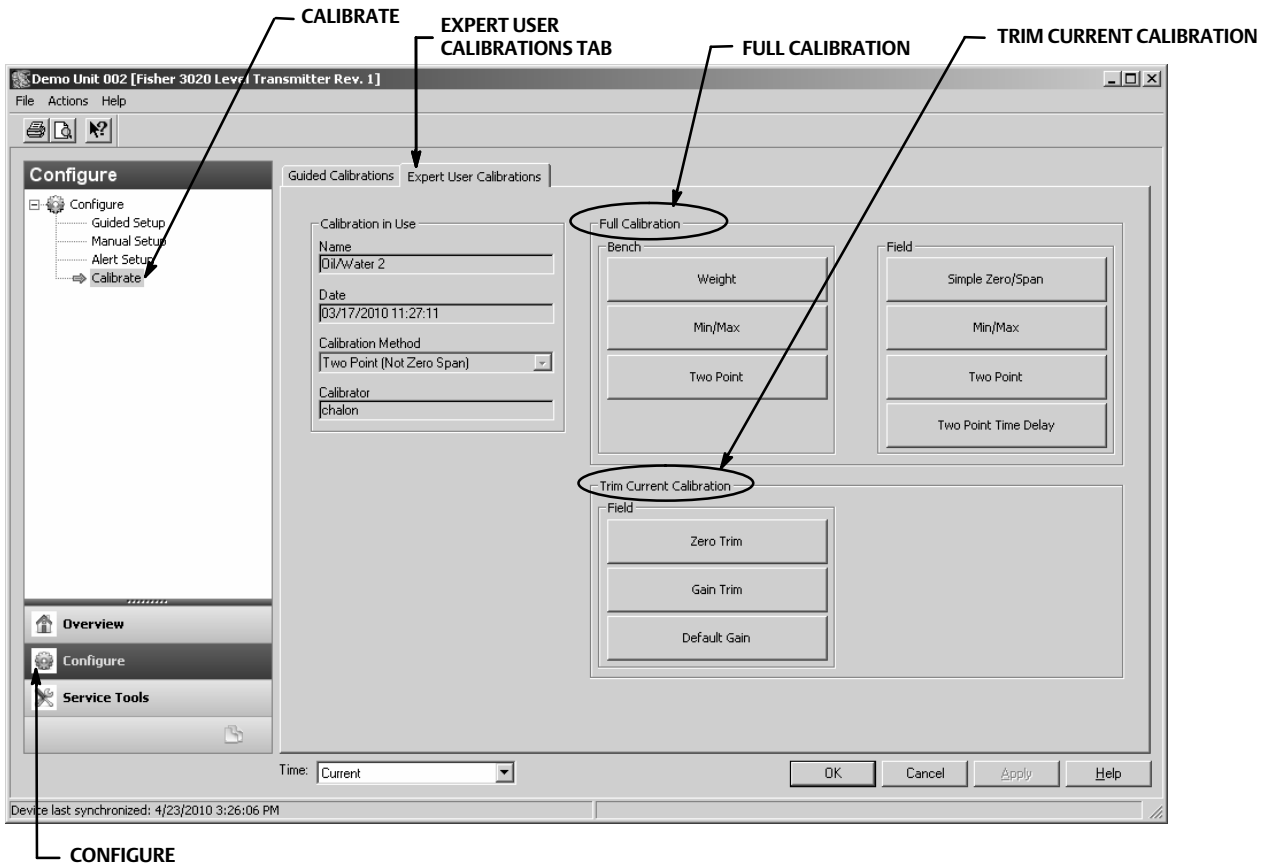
CALIBRATE

EXPERT USER CALIBRATIONS TAB

FULL CALIBRATION

TRIM CURRENT CALIBRATION

Demo Unit 002 [Fisher 3020 Level Transmitter Rev. 1]

File Actions Help

Configure

Configure
Guided Setup
Manual Setup
Alert Setup
Calibrate

Guided Calibrations | Expert User Calibrations

Calibration in Use
Name
Oil/Water 2
Date
03/17/2010 11:27:11
Calibration Method
Two Point (Not Zero Span)
Calibrator
chalon

Full Calibration
Bench
Weight
Min/Max
Two Point

Field
Simple Zero/Span
Min/Max
Two Point
Two Point Time Delay

Trim Current Calibration
Field
Zero Trim
Gain Trim
Default Gain

Overview
Configure
Service Tools

Time: Current

OK Cancel Apply Help

Device last synchronized: 4/23/2010 3:26:06 PM

CONFIGURE